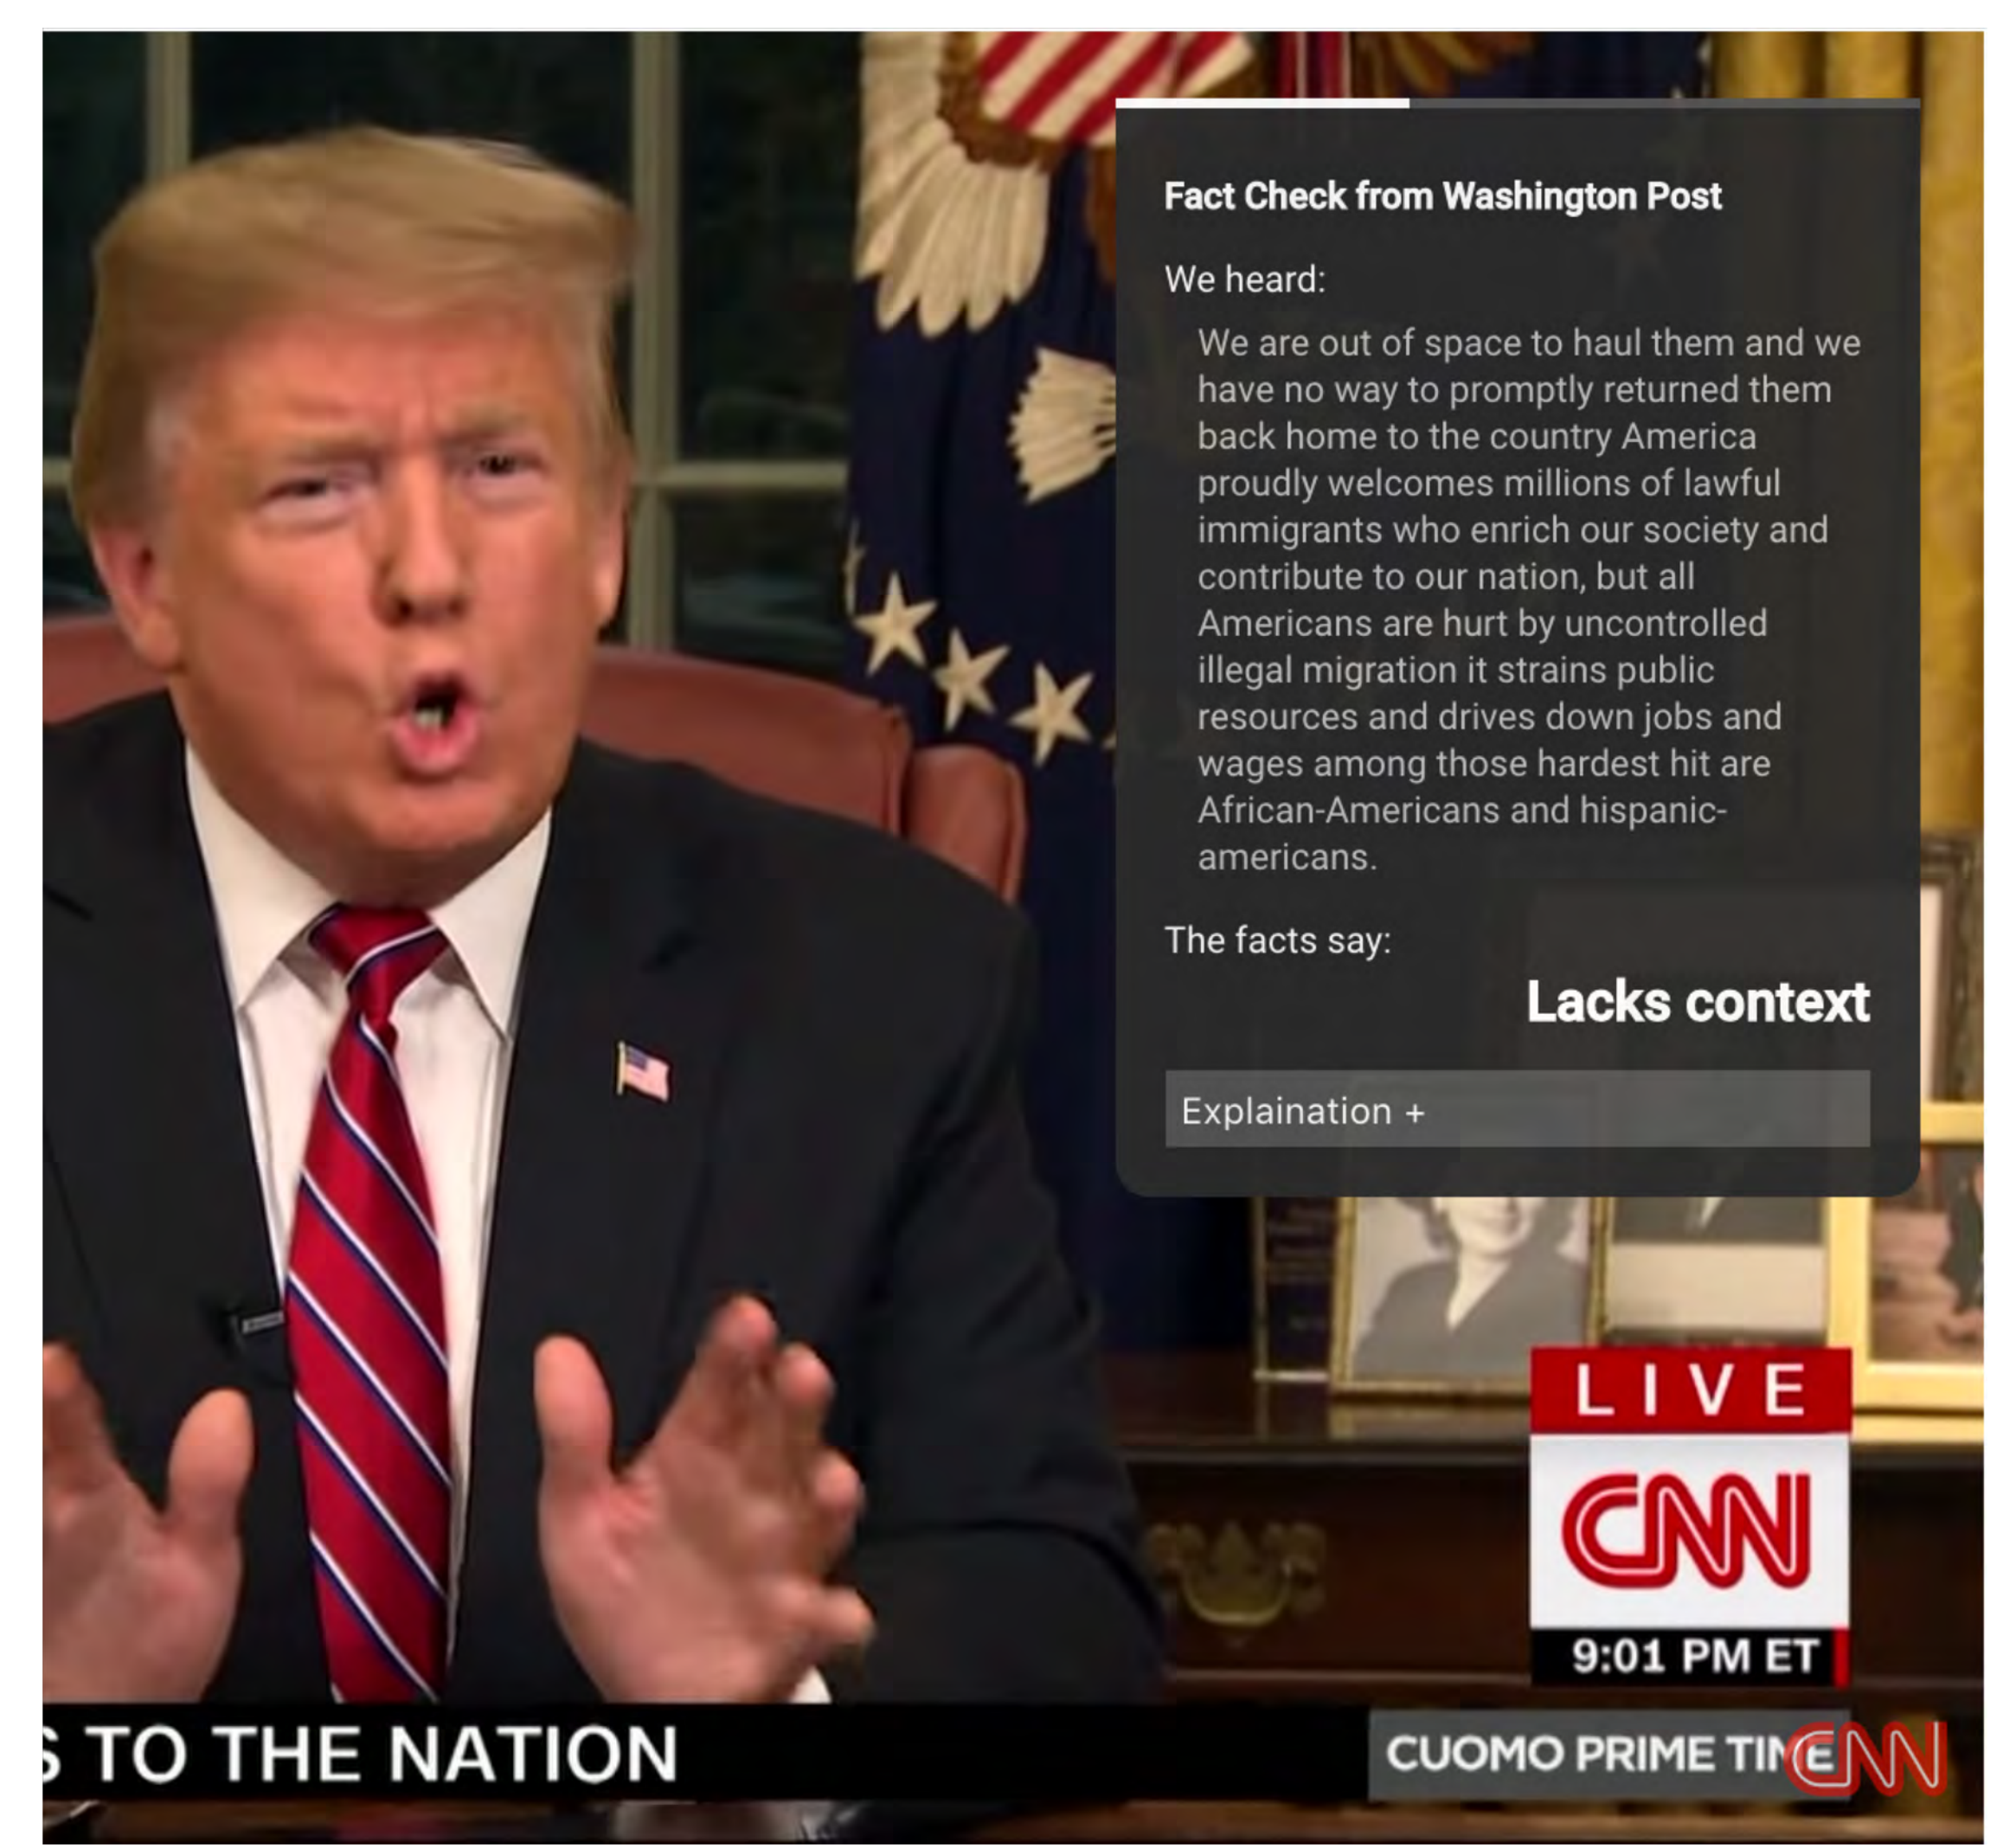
Fact Check from Washington Post

We heard:

We are out of space to haul them and we have no way to promptly returned them back home to the country America proudly welcomes millions of lawful immigrants who enrich our society and contribute to our nation, but all Americans are hurt by uncontrolled illegal migration it strains public resources and drives down jobs and wages among those hardest hit are African-Americans and hispanic-americans.

The facts say:

Lacks context

Explaination +

LIVE

CNN

9:01 PM ET

S TO THE NATION

CUOMO PRIME TIME CNN